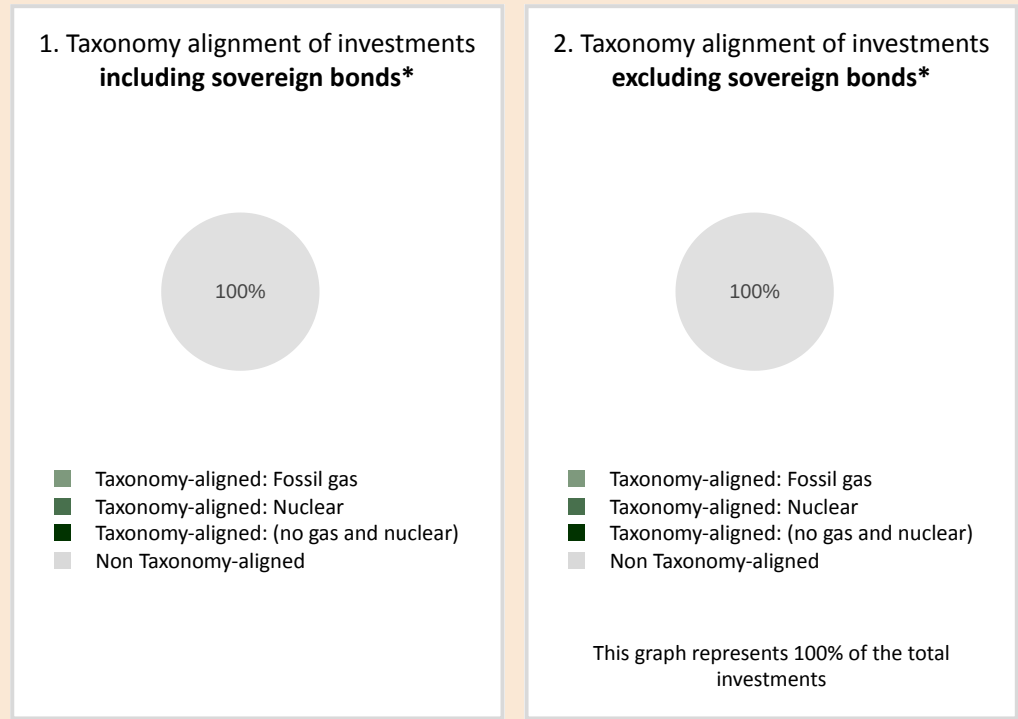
1. Taxonomy alignment of investments **including sovereign bonds***

100%

Taxonomy-aligned: Fossil gas
Taxonomy-aligned: Nuclear
Taxonomy-aligned: (no gas and nuclear)
Non Taxonomy-aligned

2. Taxonomy alignment of investments **excluding sovereign bonds***

100%

Taxonomy-aligned: Fossil gas
Taxonomy-aligned: Nuclear
Taxonomy-aligned: (no gas and nuclear)
Non Taxonomy-aligned

This graph represents 100% of the total investments